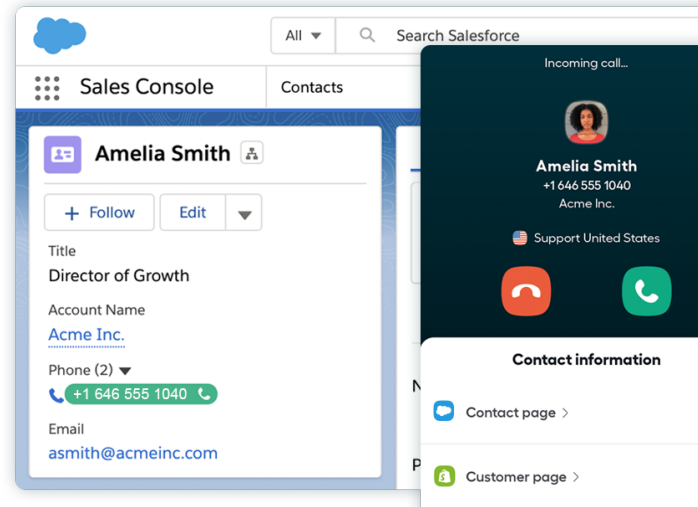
All
Search Salesforce
Sales Console
Contacts
Amelia Smith
+ Follow
Edit
Title
Director of Growth
Account Name
Acme Inc.
Phone (2)
+1 646 555 1040
Email
asmith@acmeinc.com
N
P
Incoming call...
Amelia Smith
+1 646 555 1040
Acme Inc.
Support United States
Contact information
Contact page >
Customer page >